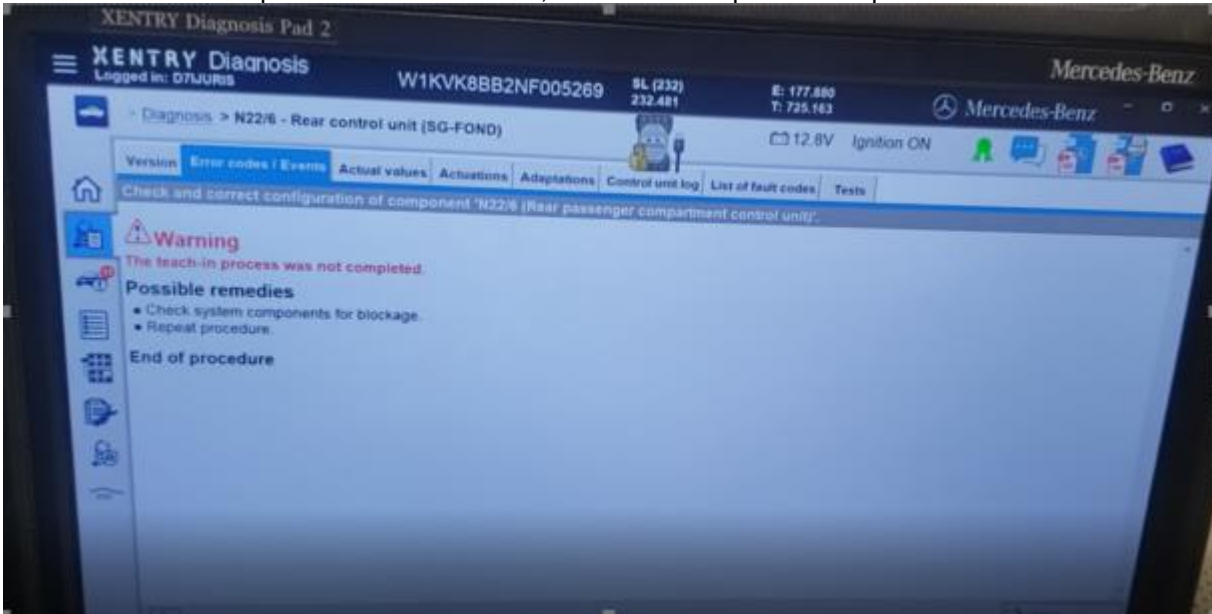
XENTRY Diagnosis Pad 2

XENTRY Diagnosis
Logged in: D7IJURIS

W1KVK8BB2NF005269

SL (232)
232.481

E: 177.880
T: 725.163

Mercedes-Benz

Mercedes-Benz

Diagnosis > N22/6 - Rear control unit (SG-FOND)

12.8V Ignition ON

Version | Error codes / Events | Actual values | Actuations | Adaptations | Control unit log | List of fault codes | Tests

Check and correct configuration of component 'N22/6 (Rear passenger compartment control unit)'.

Warning
The teach-in process was not completed.

Possible remedies
• Check system components for blockage.
• Repeat procedure.

End of procedure